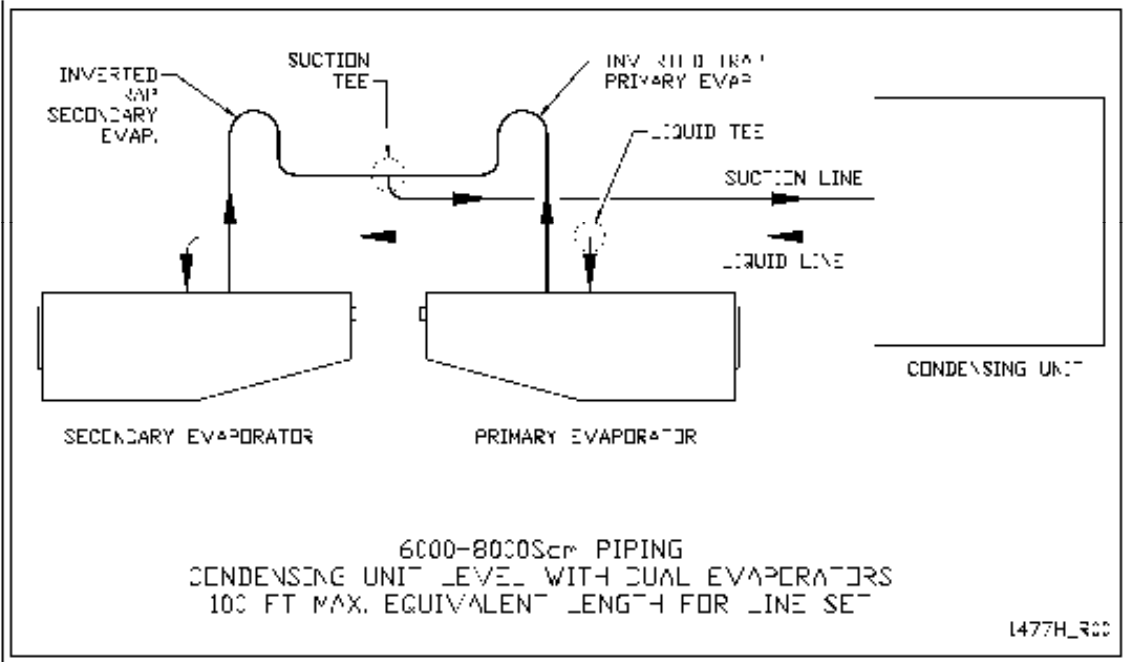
INVERTED
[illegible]
SECONDARY
EVAP.

SUCTION
TEE

INV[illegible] TRA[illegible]
PRIMARY EVAP

LIQUID TEE

SUCTION LINE

LIQUID LINE

CONDENSING UNIT

SECONDARY EVAPORATOR

PRIMARY EVAPORATOR

6000-8000Scm PIPING
CONDENSING UNIT LEVEL WITH DUAL EVAPERATORS
100 FT MAX. EQUIVALENT LENGTH FOR LINE SET

1477H_R00